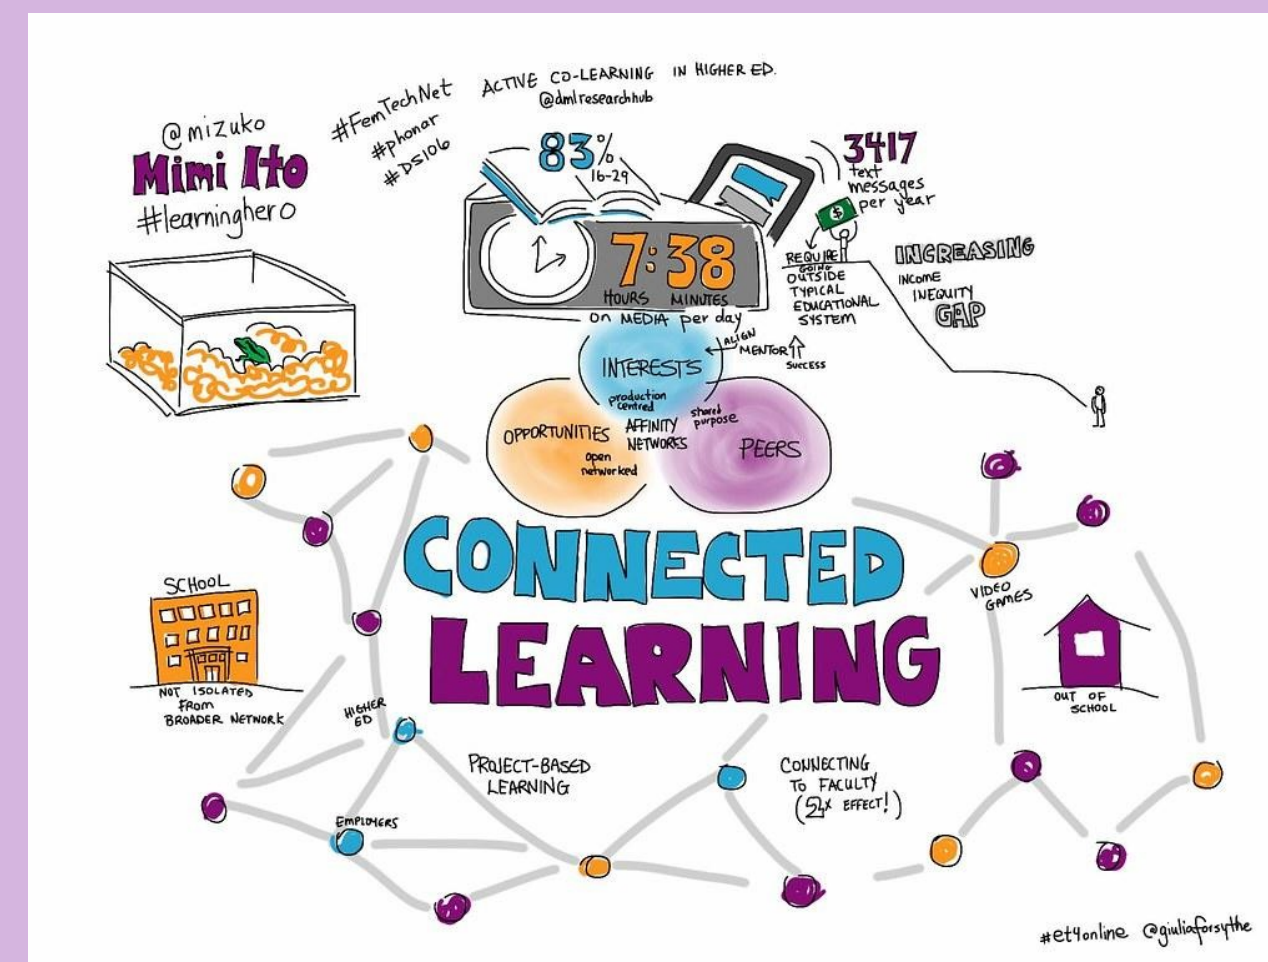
@mizuko
Mimi Ito
#learninghero

#FemTechNet
#phonar
#DS106

ACTIVE CO-LEARNING IN HIGHER ED.
@dmlresearchhub

83%
16-29

7:38
HOURS MINUTES
on MEDIA per day

3417
text messages per year

REQUIRE GOING OUTSIDE TYPICAL EDUCATIONAL SYSTEM

INCREASING
INCOME INEQUITY
GAP

ALIGN
MENTOR
SUCCESS

INTERESTS
production centred

OPPORTUNITIES
open networked

AFFINITY NETWORKS
shared purpose

PEERS

CONNECTED
LEARNING

SCHOOL
NOT ISOLATED FROM BROADER NETWORK

VIDEO GAMES

OUT OF SCHOOL

HIGHER ED

EMPLOYERS

PROJECT-BASED LEARNING

CONNECTING TO FACULTY (2x EFFECT!)

#et4online @giuliaforsythe